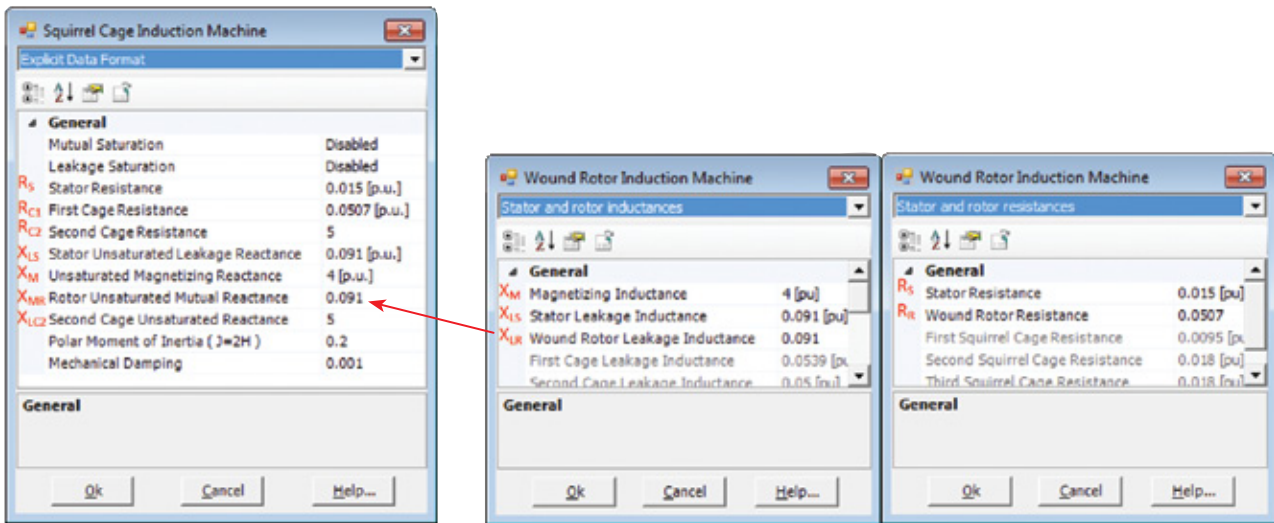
Squirrel Cage Induction Machine
Explicit Data Format

General

| | | |
|---|---|---|
| | Mutual Saturation | Disabled |
| | Leakage Saturation | Disabled |
| $R_S$ | Stator Resistance | 0.015 [p.u.] |
| $R_{C1}$ | First Cage Resistance | 0.0507 [p.u.] |
| $R_{C2}$ | Second Cage Resistance | 5 |
| $X_{LS}$ | Stator Unsaturated Leakage Reactance | 0.091 [p.u.] |
| $X_M$ | Unsaturated Magnetizing Reactance | 4 [p.u.] |
| $X_{MR}$ | Rotor Unsaturated Mutual Reactance | 0.091 |
| $X_{LC2}$ | Second Cage Unsaturated Reactance | 5 |
| | Polar Moment of Inertia ( J=2H ) | 0.2 |
| | Mechanical Damping | 0.001 |

General

Ok Cancel Help...

Wound Rotor Induction Machine
Stator and rotor inductances

General

| | | |
|---|---|---|
| $X_M$ | Magnetizing Inductance | 4 [pu] |
| $X_{LS}$ | Stator Leakage Inductance | 0.091 [pu] |
| $X_{LR}$ | Wound Rotor Leakage Inductance | 0.091 |
| | First Cage Leakage Inductance | 0.0539 [pu |
| | Second Cage Leakage Inductance | 0.05 [pu] |

General

Ok Cancel Help...

Wound Rotor Induction Machine
Stator and rotor resistances

General

| | | |
|---|---|---|
| $R_S$ | Stator Resistance | 0.015 [pu] |
| $R_R$ | Wound Rotor Resistance | 0.0507 |
| | First Squirrel Cage Resistance | 0.0095 [pu |
| | Second Squirrel Cage Resistance | 0.018 [pu] |
| | Third Squirrel Cage Resistance | 0.018 [pu] |

General

Ok Cancel Help...